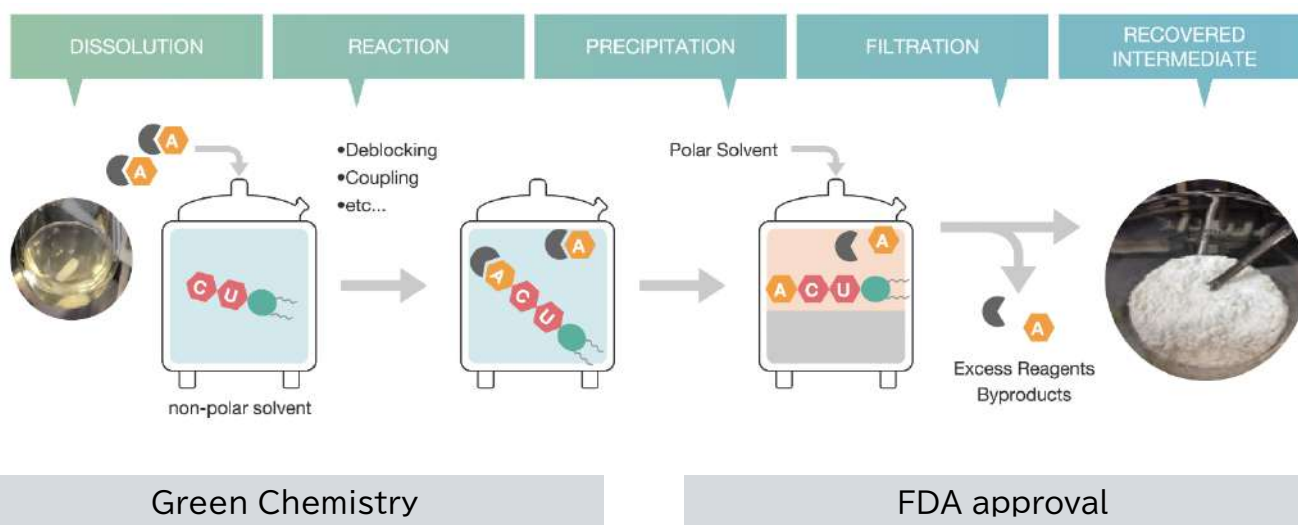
DISSOLUTION

REACTION

PRECIPITATION

FILTRATION

RECOVERED INTERMEDIATE

A

A

•Deblocking
•Coupling
•etc...

Polar Solvent

C U

A C U

A

A

A C U

A

non-polar solvent

Excess Reagents
Byproducts

Green Chemistry

FDA approval